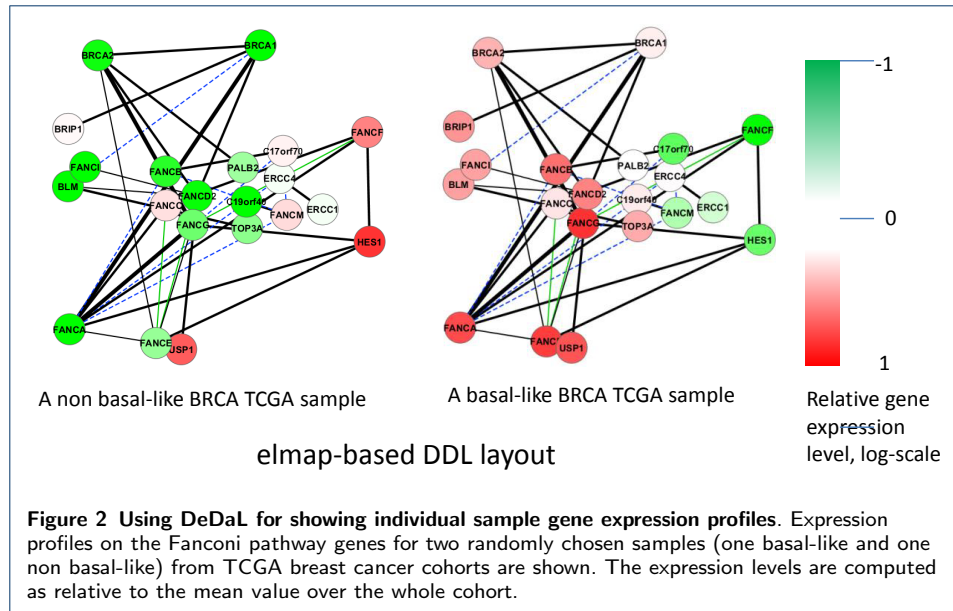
BRCA2
BRCA1
BRIP1
FANCF
FANCI
FANCE
PALB2
C17orf70
BLM
FANCD2
ERCC4
FANCC
C19orf40
FANCM
ERCC1
FANCG
TOP3A
HES1
FANCA
FANCB
USP1

BRCA2
BRCA1
BRIP1
FANCF
FANCI
FANCE
PALB2
C17orf70
BLM
FANCD2
ERCC4
FANCC
C19orf40
FANCM
ERCC1
FANCG
TOP3A
HES1
FANCA
FANCB
USP1

-1
0
1

A non basal-like BRCA TCGA sample

A basal-like BRCA TCGA sample

Relative gene expression level, log-scale

elmap-based DDL layout

**Figure 2 Using DeDaL for showing individual sample gene expression profiles**. Expression profiles on the Fanconi pathway genes for two randomly chosen samples (one basal-like and one non basal-like) from TCGA breast cancer cohorts are shown. The expression levels are computed as relative to the mean value over the whole cohort.